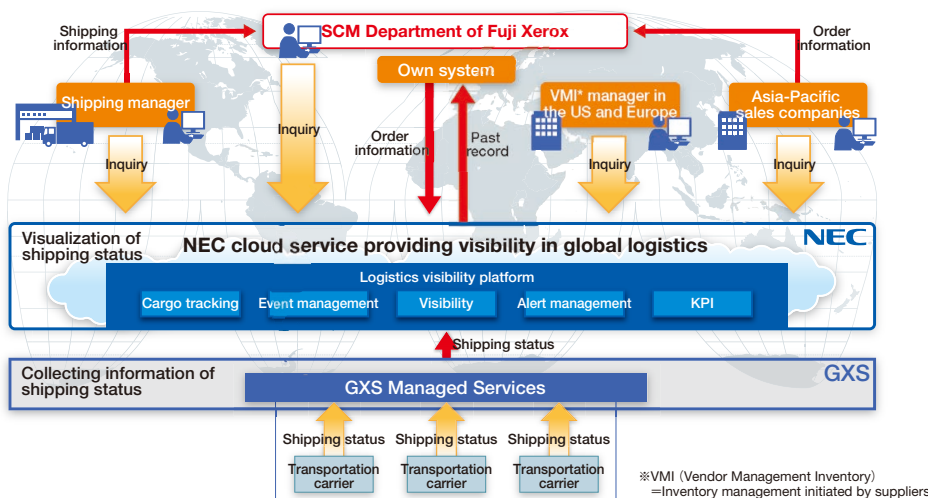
Shipping information

SCM Department of Fuji Xerox

Order information

Own system

Shipping manager

VMI* manager in the US and Europe

Asia-Pacific sales companies

Inquiry

Order information

Past record

Inquiry

Inquiry

Inquiry

Visualization of shipping status

NEC cloud service providing visibility in global logistics

NEC

Logistics visibility platform

Cargo tracking

Event management

Visibility

Alert management

KPI

Shipping status

Collecting information of shipping status

GXS Managed Services

GXS

Shipping status

Shipping status

Shipping status

Transportation carrier

Transportation carrier

Transportation carrier

※VMI（Vendor Management Inventory）
=Inventory management initiated by suppliers